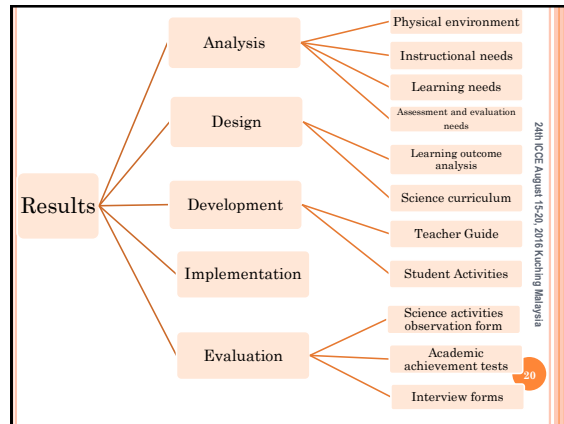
Results

Analysis

Design

Development

Implementation

Evaluation

Physical environment

Instructional needs

Learning needs

Assessment and evaluation needs

Learning outcome analysis

Science curriculum

Teacher Guide

Student Activities

Science activities observation form

Academic achievement tests

Interview forms

24th ICCE August 15-20, 2016 Kuching Malaysia

20